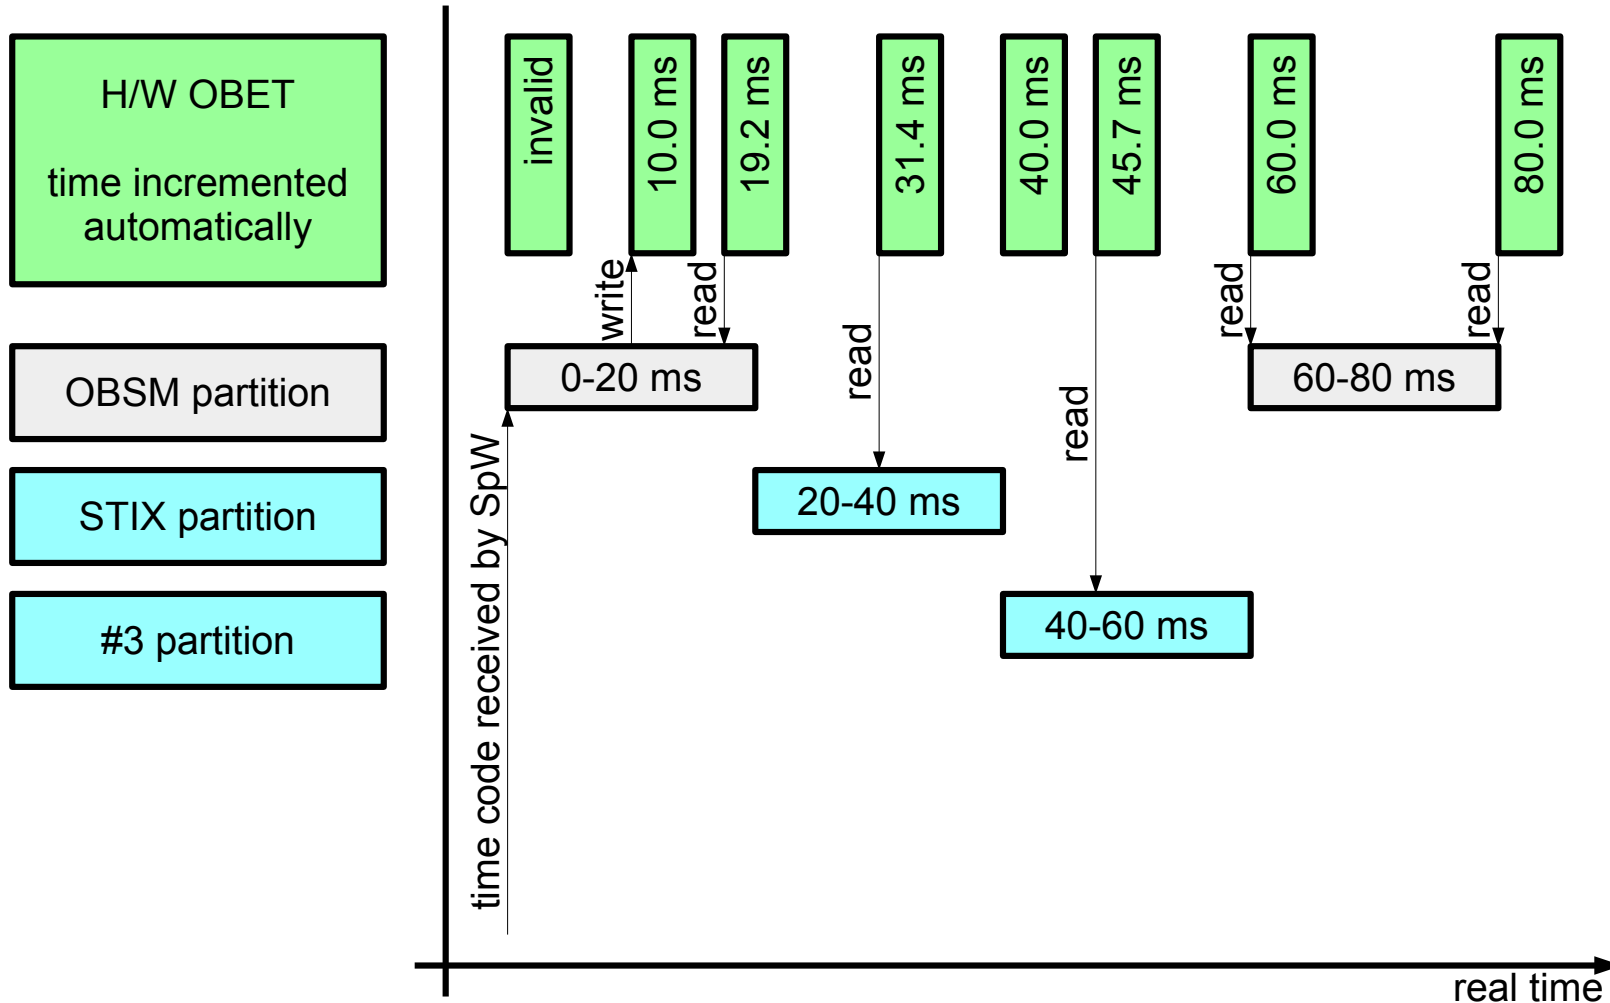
H/W OBET

time incremented automatically

OBSM partition

STIX partition

#3 partition

invalid

10.0 ms

19.2 ms

31.4 ms

40.0 ms

45.7 ms

60.0 ms

80.0 ms

write

read

read

read

read

read

0-20 ms

20-40 ms

40-60 ms

60-80 ms

time code received by SpW

real time